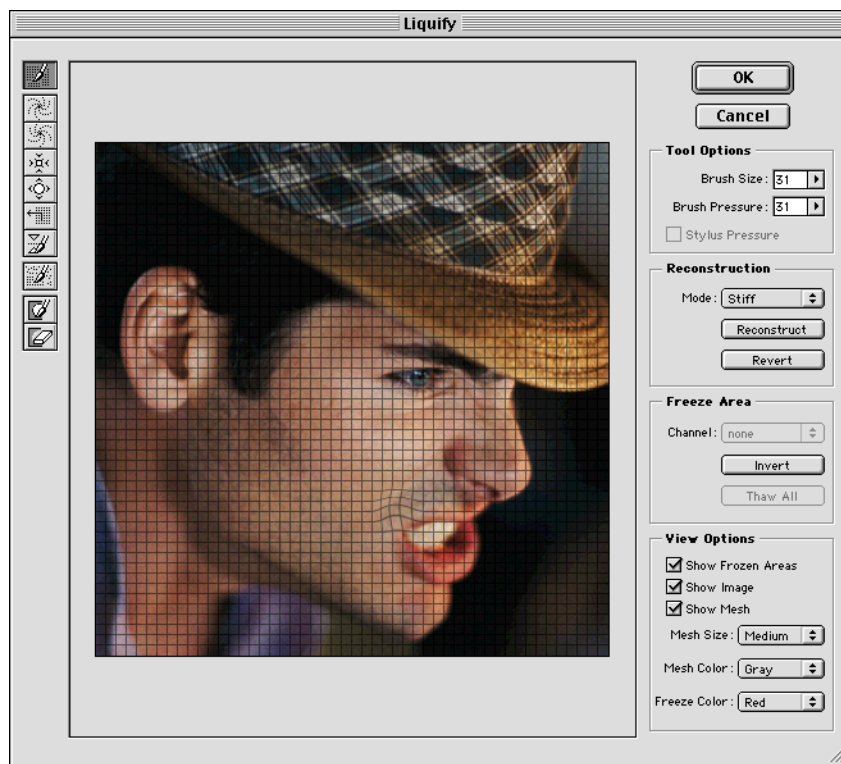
Liquify

OK

Cancel

Tool Options

Brush Size: 31

Brush Pressure: 31

Stylus Pressure

Reconstruction

Mode: Stiff

Reconstruct

Revert

Freeze Area

Channel: none

Invert

Thaw All

View Options

Show Frozen Areas

Show Image

Show Mesh

Mesh Size: Medium

Mesh Color: Gray

Freeze Color: Red